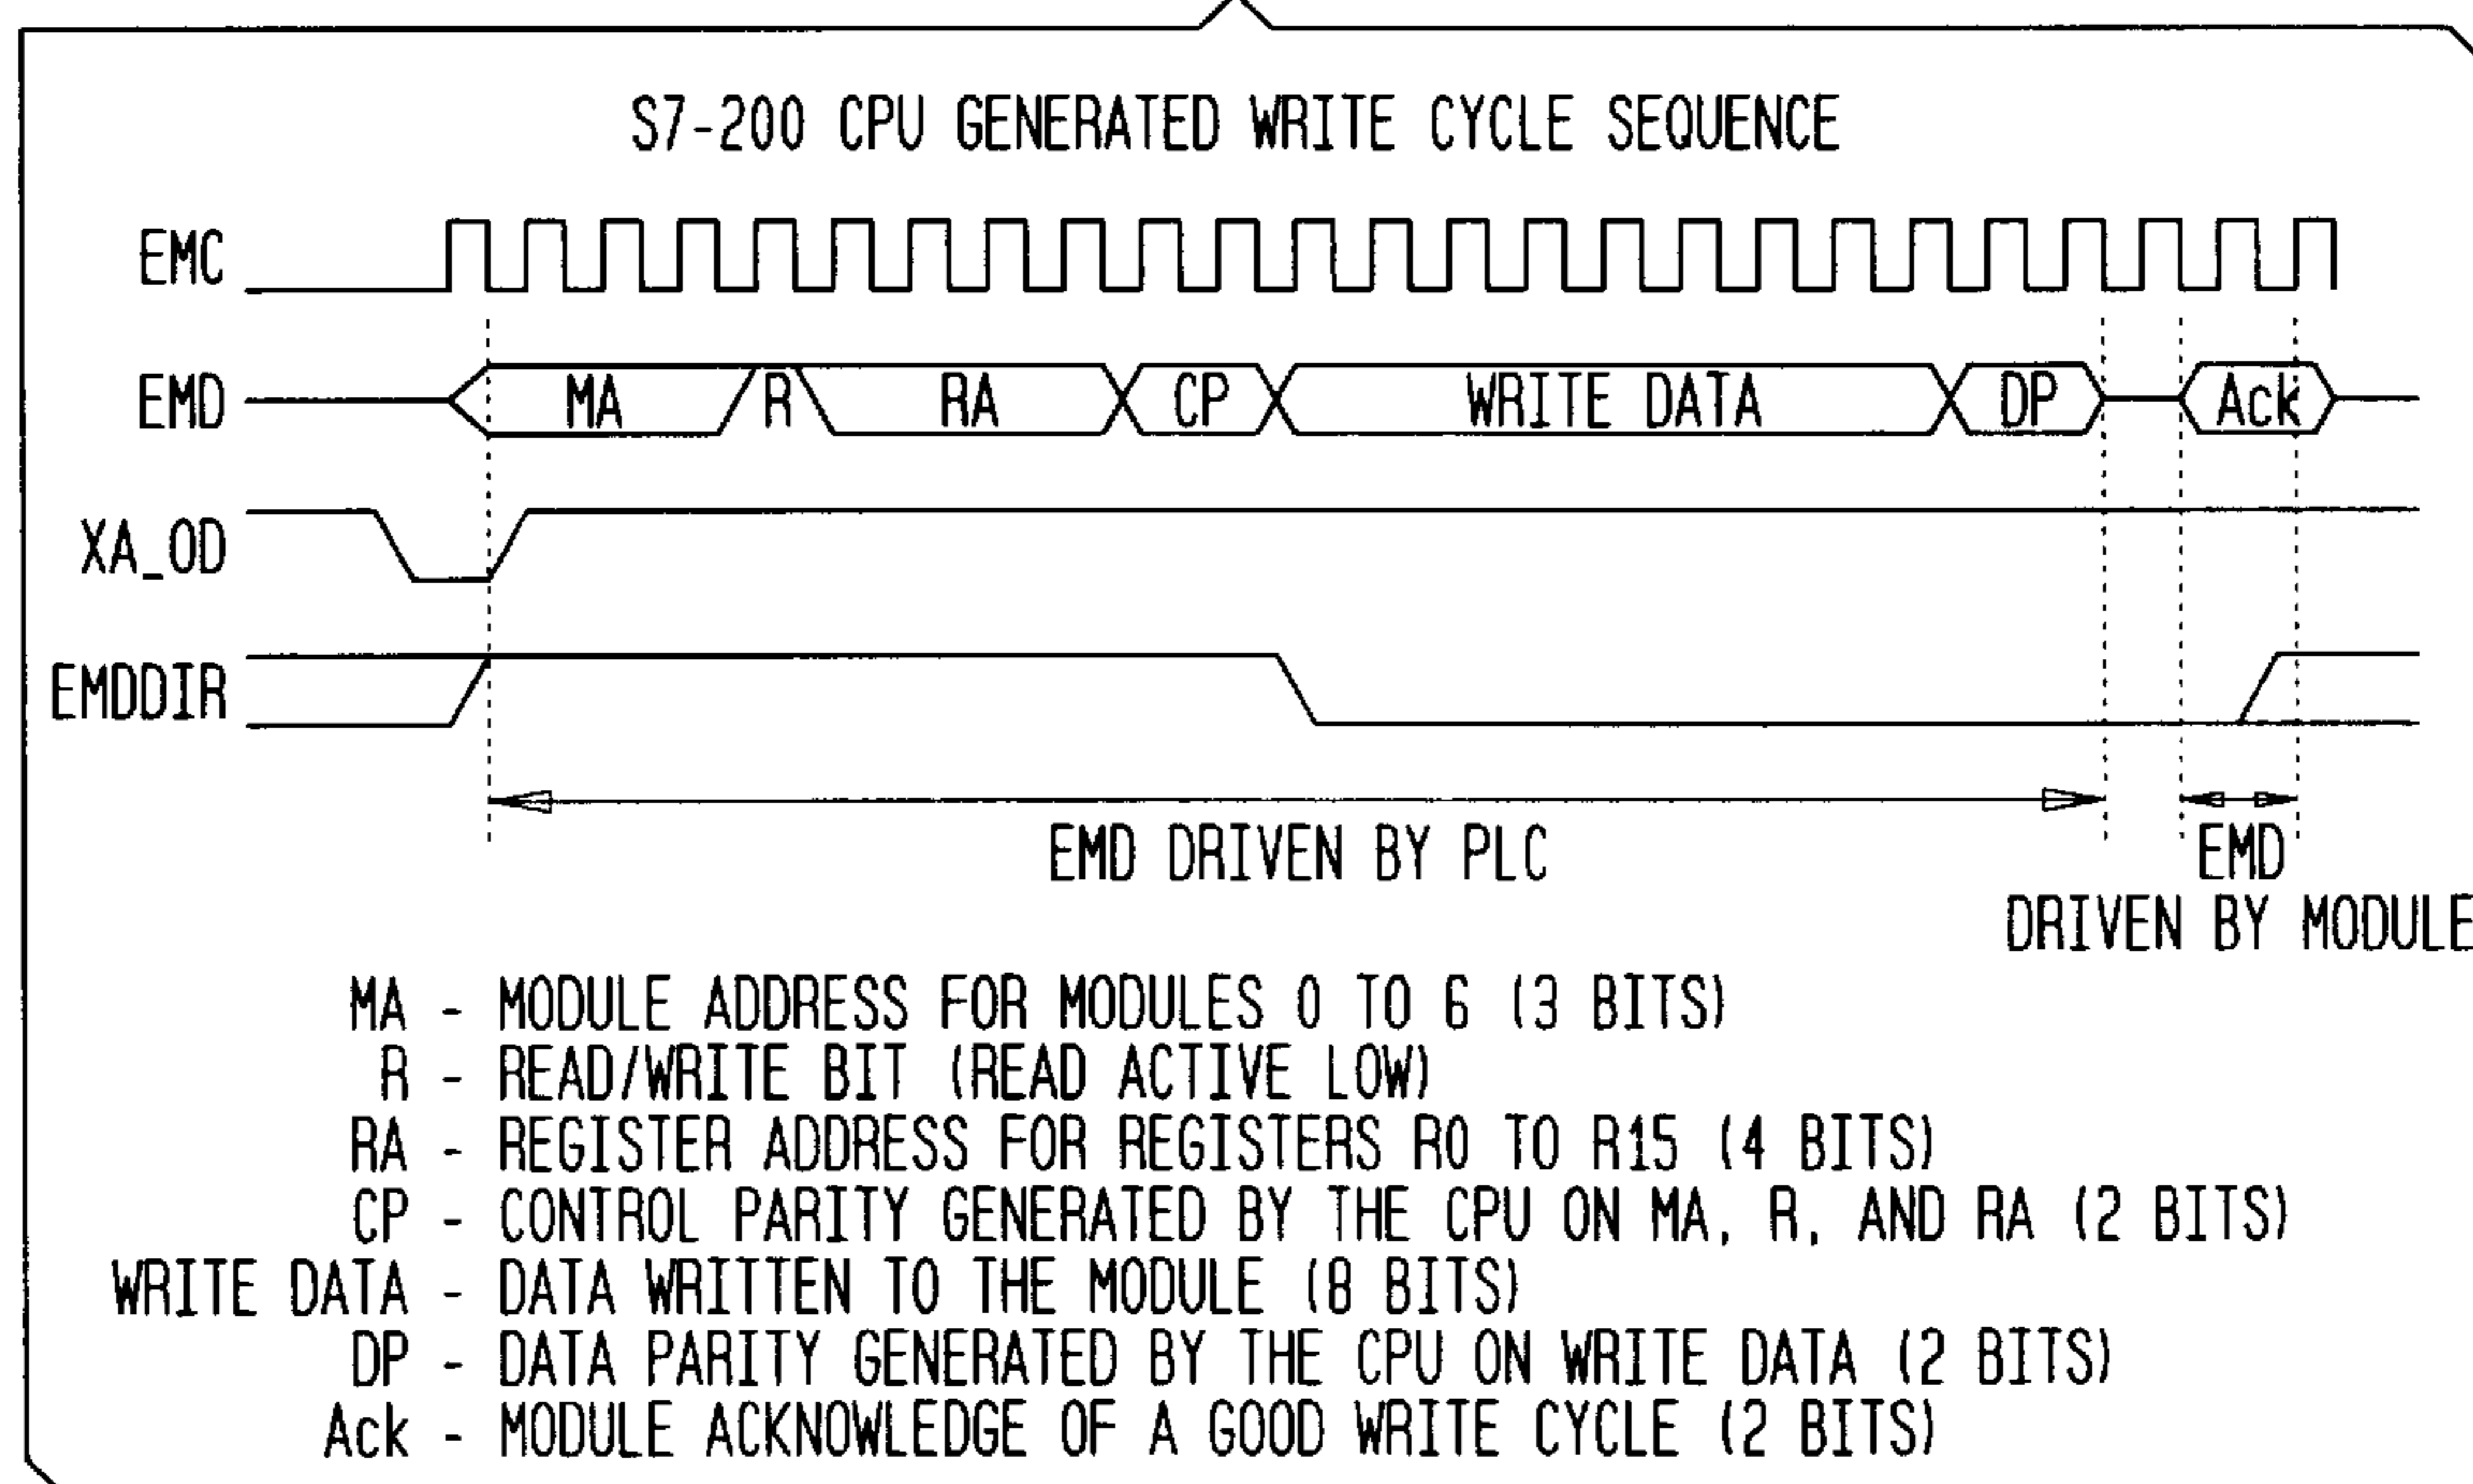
S7-200 CPU GENERATED WRITE CYCLE SEQUENCE

EMC

EMD

MA

R

RA

CP

WRITE DATA

DP

Ack

XA_OD

EMDDIR

EMD DRIVEN BY PLC

EMD DRIVEN BY MODULE

MA - MODULE ADDRESS FOR MODULES 0 TO 6 (3 BITS)
R - READ/WRITE BIT (READ ACTIVE LOW)
RA - REGISTER ADDRESS FOR REGISTERS R0 TO R15 (4 BITS)
CP - CONTROL PARITY GENERATED BY THE CPU ON MA, R, AND RA (2 BITS)
WRITE DATA - DATA WRITTEN TO THE MODULE (8 BITS)
DP - DATA PARITY GENERATED BY THE CPU ON WRITE DATA (2 BITS)
Ack - MODULE ACKNOWLEDGE OF A GOOD WRITE CYCLE (2 BITS)